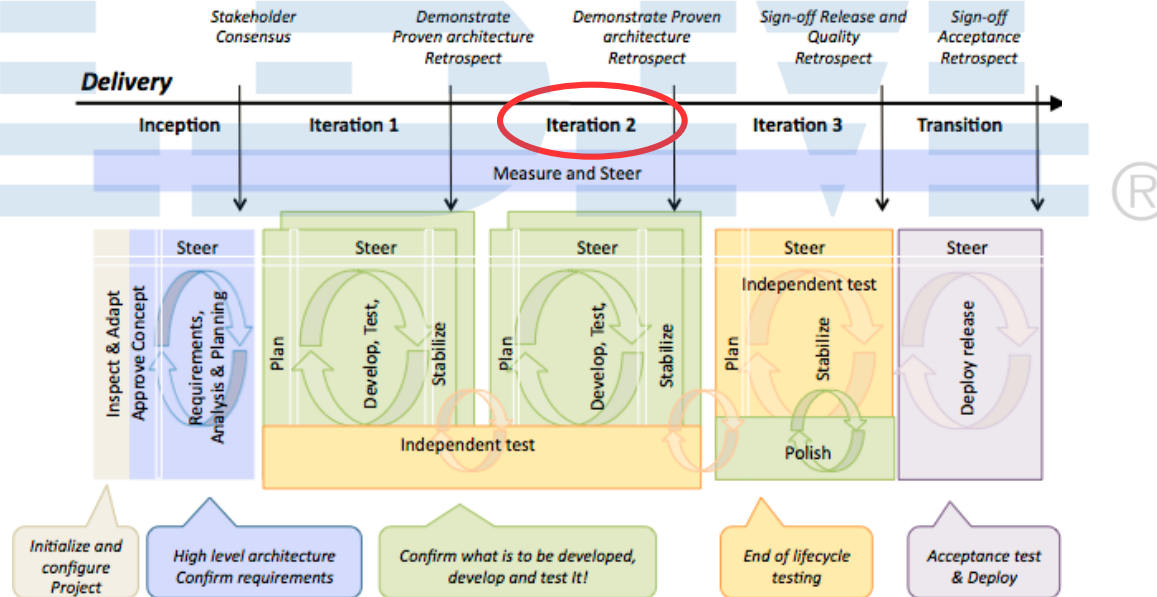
Stakeholder Consensus

Demonstrate Proven architecture Retrospect

Demonstrate Proven architecture Retrospect

Sign-off Release and Quality Retrospect

Sign-off Acceptance Retrospect

Delivery

Inception

Iteration 1

Iteration 2

Iteration 3

Transition

Measure and Steer

®

Inspect & Adapt

Approve Concept

Steer

Requirements, Analysis & Planning

Steer

Plan

Develop, Test,

Stabilize

Steer

Plan

Develop, Test,

Stabilize

Independent test

Steer

Independent test

Plan

Stabilize

Polish

Steer

Deploy release

Initialize and configure Project

High level architecture Confirm requirements

Confirm what is to be developed, develop and test it!

End of lifecycle testing

Acceptance test & Deploy